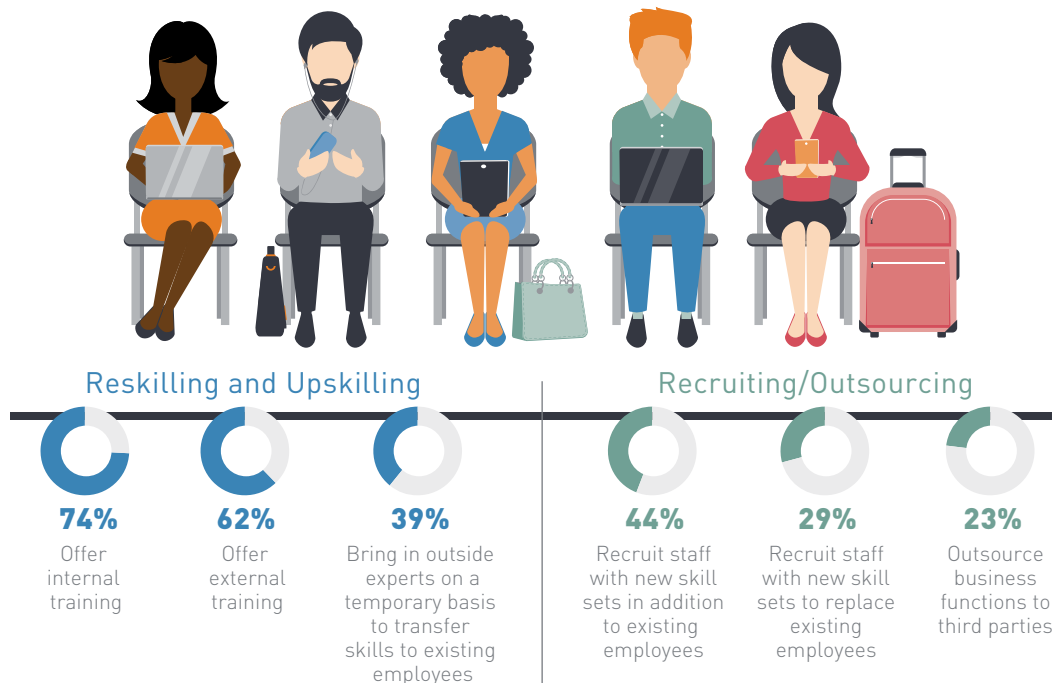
Reskilling and Upskilling

74%
Offer internal training

62%
Offer external training

39%
Bring in outside experts on a temporary basis to transfer skills to existing employees

Recruiting/Outsourcing

44%
Recruit staff with new skill sets in addition to existing employees

29%
Recruit staff with new skill sets to replace existing employees

23%
Outsource business functions to third parties